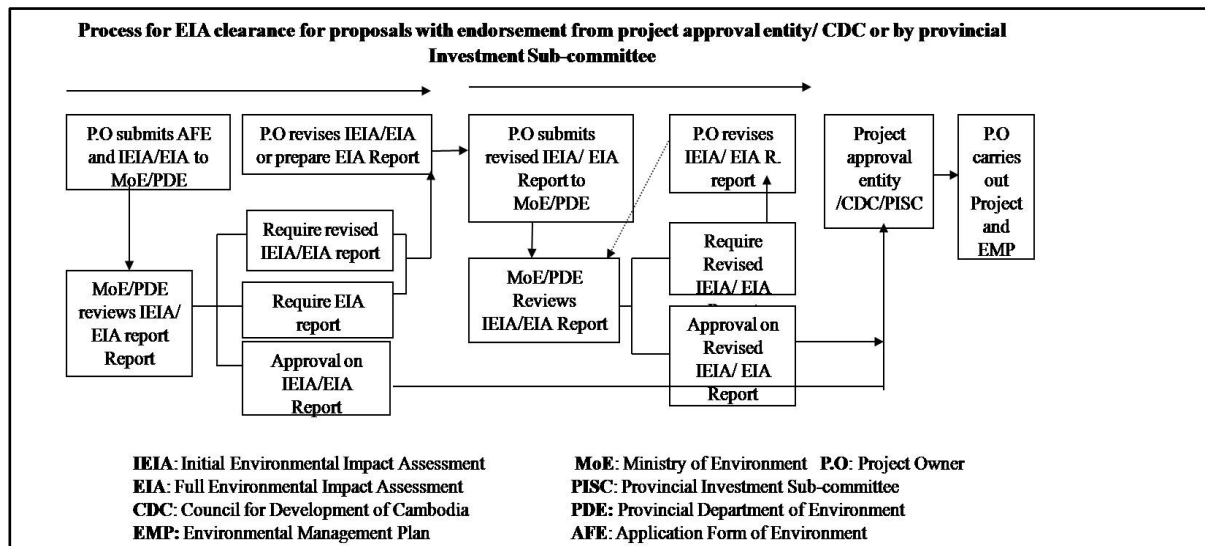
Process for EIA clearance for proposals with endorsement from project approval entity/ CDC or by provincial Investment Sub-committee

P.O submits AFE and IEIA/EIA to MoE/PDE

MoE/PDE reviews IEIA/ EIA report Report

Require revised IEIA/EIA report

Require EIA report

Approval on IEIA/EIA Report

P.O revises IEIA/EIA or prepare EIA Report

P.O submits revised IEIA/ EIA Report to MoE/PDE

MoE/PDE Reviews IEIA/EIA Report

P.O revises IEIA/ EIA R. report

Require Revised IEIA/ EIA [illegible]

Approval on Revised IEIA/ EIA Report

Project approval entity /CDC/PISC

P.O carries out Project and EMP

IEIA: Initial Environmental Impact Assessment
EIA: Full Environmental Impact Assessment
CDC: Council for Development of Cambodia
EMP: Environmental Management Plan

MoE: Ministry of Environment P.O: Project Owner
PISC: Provincial Investment Sub-committee
PDE: Provincial Department of Environment
AFE: Application Form of Environment